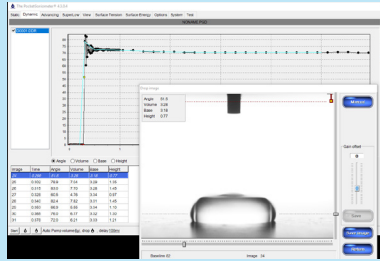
The FTA32 Goniometer® 4.0.0

Static Dynamic Advancing SuperLow View Surface Tension Surface Energy Options System Test

Angle Volume Base Height

| Image | Time | Angle | Volume | Base | Height |
|---|---|---|---|---|---|
| 25 | 0.290 | 77.0 | 3.28 | 3.10 | 1.00 |
| 26 | 0.300 | 78.6 | 7.14 | 3.09 | 1.15 |
| 27 | 0.415 | 83.5 | 7.16 | 3.08 | 1.45 |
| 27 | 0.428 | 80.6 | 4.78 | 3.34 | 0.87 |
| 28 | 0.340 | 82.4 | 7.82 | 3.21 | 1.45 |
| 29 | 0.350 | 86.9 | 5.54 | 3.34 | 1.10 |
| 30 | 0.360 | 79.0 | 6.17 | 3.02 | 1.30 |
| 31 | 0.370 | 72.0 | 6.21 | 3.03 | 1.21 |

Auto Frame volume drop delay

Show Image

Angle 51.8
Volume 3.26
Base 2.78
Height 0.77

Manual

Gain offset

Save

Baseline 62 Image 34